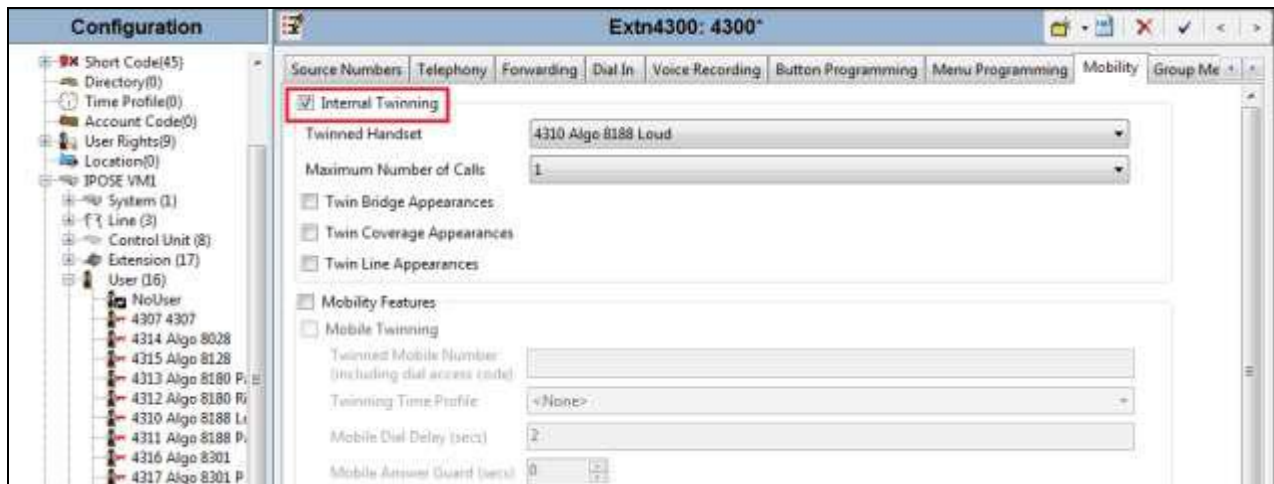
Configuration

Short Code(45)
Directory(0)
Time Profile(0)
Account Code(0)
User Rights(9)
Location(0)
IPOSE VM1
System (1)
Line (3)
Control Unit (8)
Extension (17)
User (16)
NoUser
4307 4307
4314 Algo 8028
4315 Algo 8128
4313 Algo 8180 P
4312 Algo 8180 R
4310 Algo 8188 L
4311 Algo 8188 P
4316 Algo 8301
4317 Algo 8301 P

Extn4300: 4300*

Source Numbers | Telephony | Forwarding | Dial In | Voice Recording | Button Programming | Menu Programming | Mobility | Group Me

Internal Twinning
Twinned Handset 4310 Algo 8188 Loud
Maximum Number of Calls 1
Twin Bridge Appearances
Twin Coverage Appearances
Twin Line Appearances

Mobility Features
Mobile Twinning
Twinned Mobile Number (including dial access code)
Twinning Time Profile <None>
Mobile Dial Delay (secs) 2
Mobile Answer Guard (secs) 0